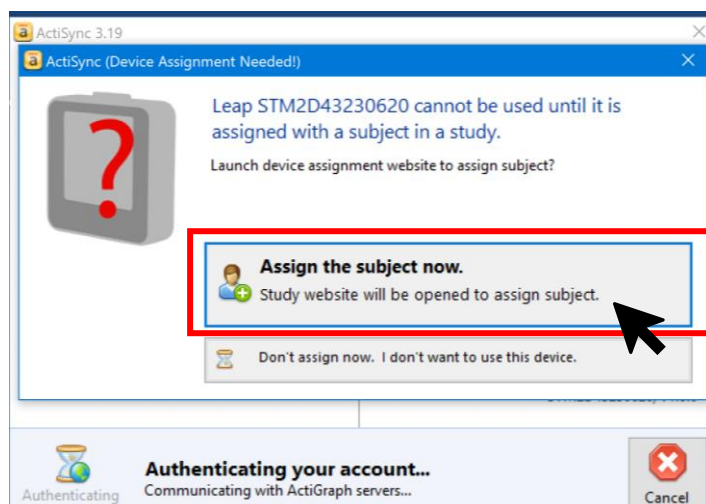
ActiSync 3.19

ActiSync (Device Assignment Needed!)

Leap STM2D43230620 cannot be used until it is assigned with a subject in a study.

Launch device assignment website to assign subject?

Assign the subject now.
Study website will be opened to assign subject.

Don't assign now. I don't want to use this device.

Authenticating your account...
Communicating with ActiGraph servers...

Authenticating

Cancel